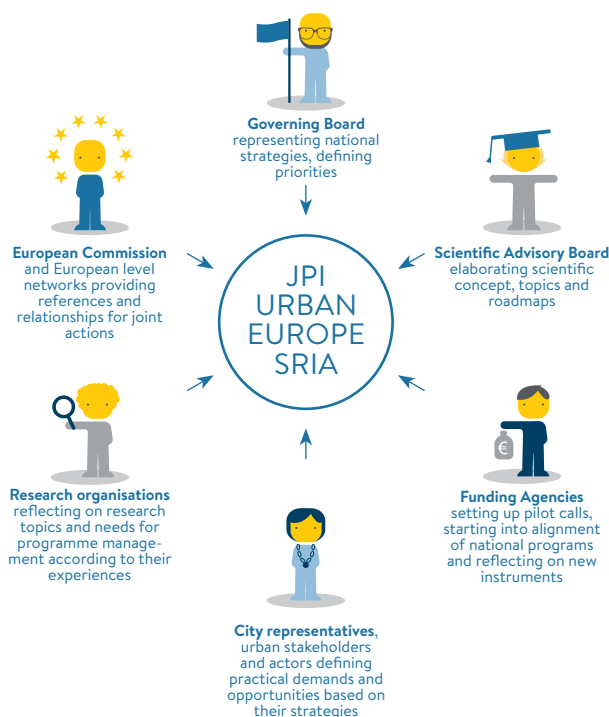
**Governing Board** representing national strategies, defining priorities

**European Commission** and European level networks providing references and relationships for joint actions

**Scientific Advisory Board** elaborating scientific concept, topics and roadmaps

JPI URBAN EUROPE SRIA

€

**Research organisations** reflecting on research topics and needs for programme management according to their experiences

**Funding Agencies** setting up pilot calls, starting into alignment of national programs and reflecting on new instruments

**City representatives**, urban stakeholders and actors defining practical demands and opportunities based on their strategies